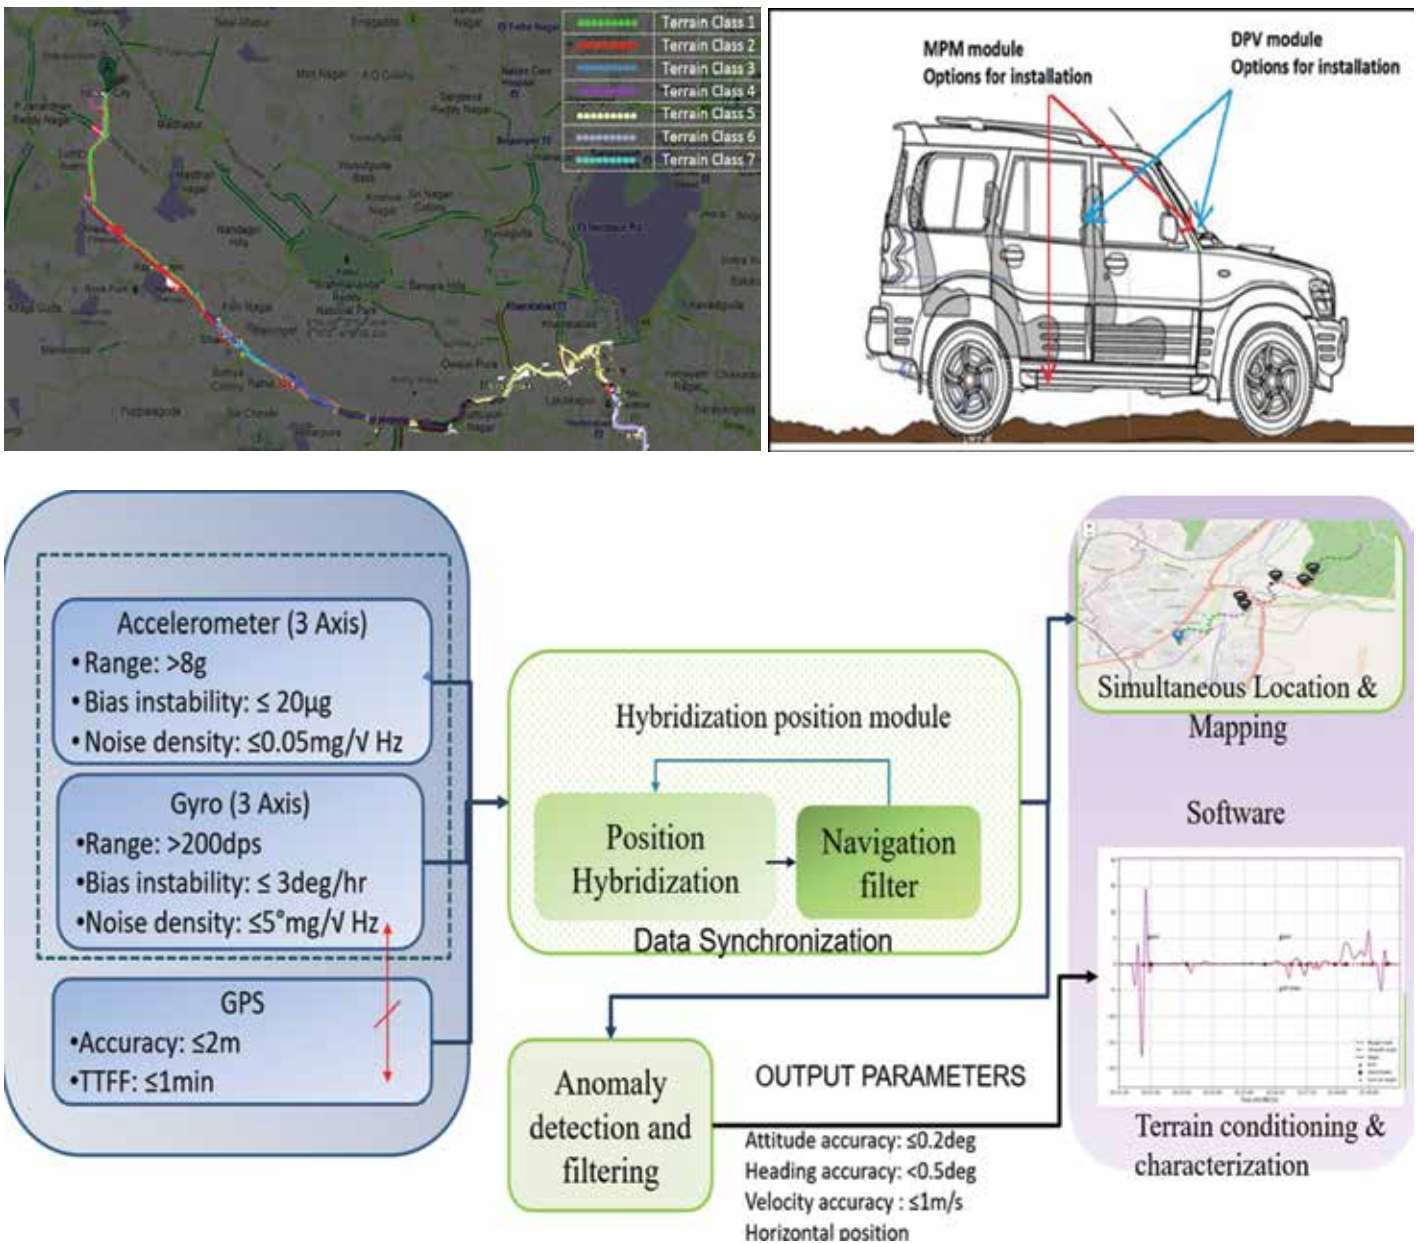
Terrain Class 1
Terrain Class 2
Terrain Class 3
Terrain Class 4
Terrain Class 5
Terrain Class 6
Terrain Class 7

MPM module
Options for installation

DPV module
Options for installation

Accelerometer (3 Axis)
•Range: >8g
•Bias instability: ≤ 20μg
•Noise density: ≤0.05mg/√ Hz

Gyro (3 Axis)
•Range: >200dps
•Bias instability: ≤ 3deg/hr
•Noise density: ≤5°mg/√ Hz

GPS
•Accuracy: ≤2m
•TTFF: ≤1min

Hybridization position module

Position Hybridization

Navigation filter

Data Synchronization

Anomaly detection and filtering

OUTPUT PARAMETERS

Attitude accuracy: ≤0.2deg
Heading accuracy: <0.5deg
Velocity accuracy : ≤1m/s
Horizontal position

Simultaneous Location & Mapping

Software

Terrain conditioning & characterization